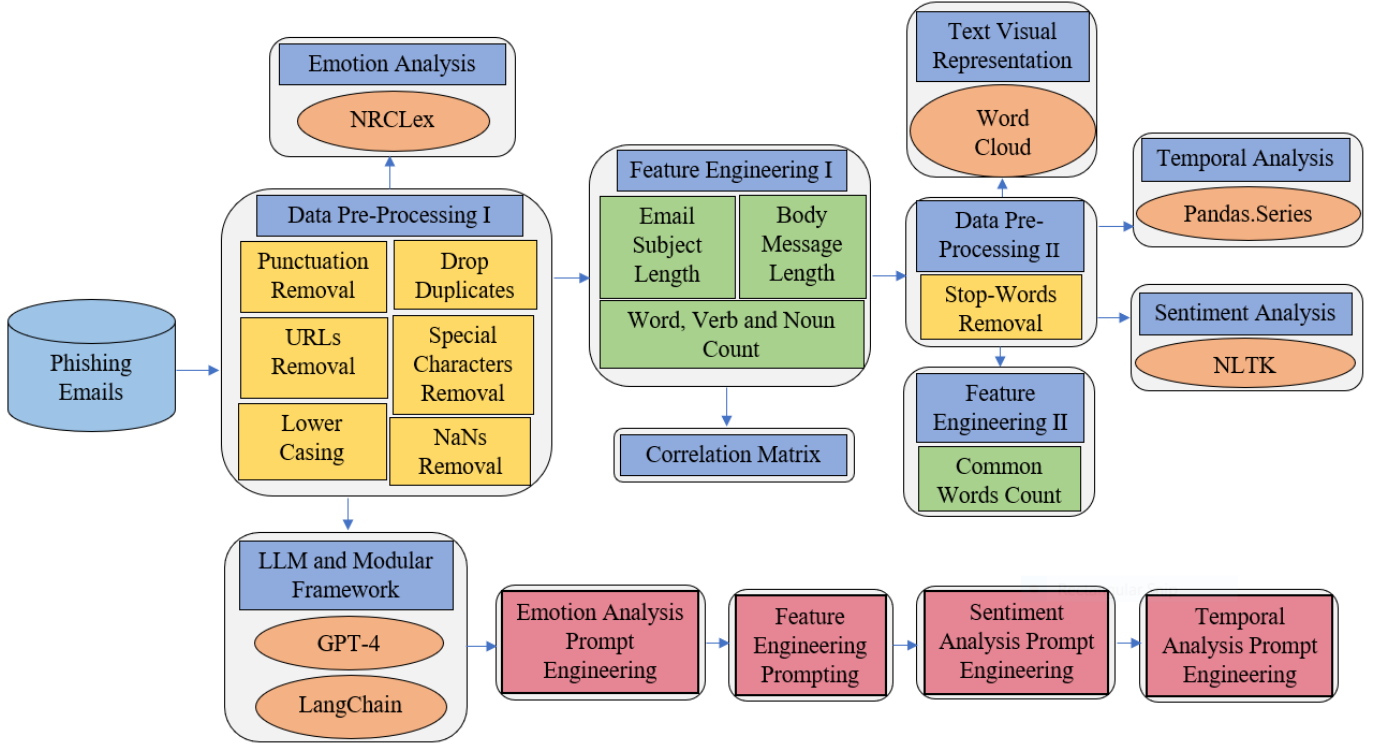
Phishing Emails

Emotion Analysis

NRCLex

Data Pre-Processing I

Punctuation Removal

Drop Duplicates

URLs Removal

Special Characters Removal

Lower Casing

NaNs Removal

Feature Engineering I

Email Subject Length

Body Message Length

Word, Verb and Noun Count

Correlation Matrix

Text Visual Representation

Word Cloud

Data Pre-Processing II

Stop-Words Removal

Feature Engineering II

Common Words Count

Temporal Analysis

Pandas.Series

Sentiment Analysis

NLTK

LLM and Modular Framework

GPT-4

LangChain

Emotion Analysis Prompt Engineering

Feature Engineering Prompting

Sentiment Analysis Prompt Engineering

Temporal Analysis Prompt Engineering